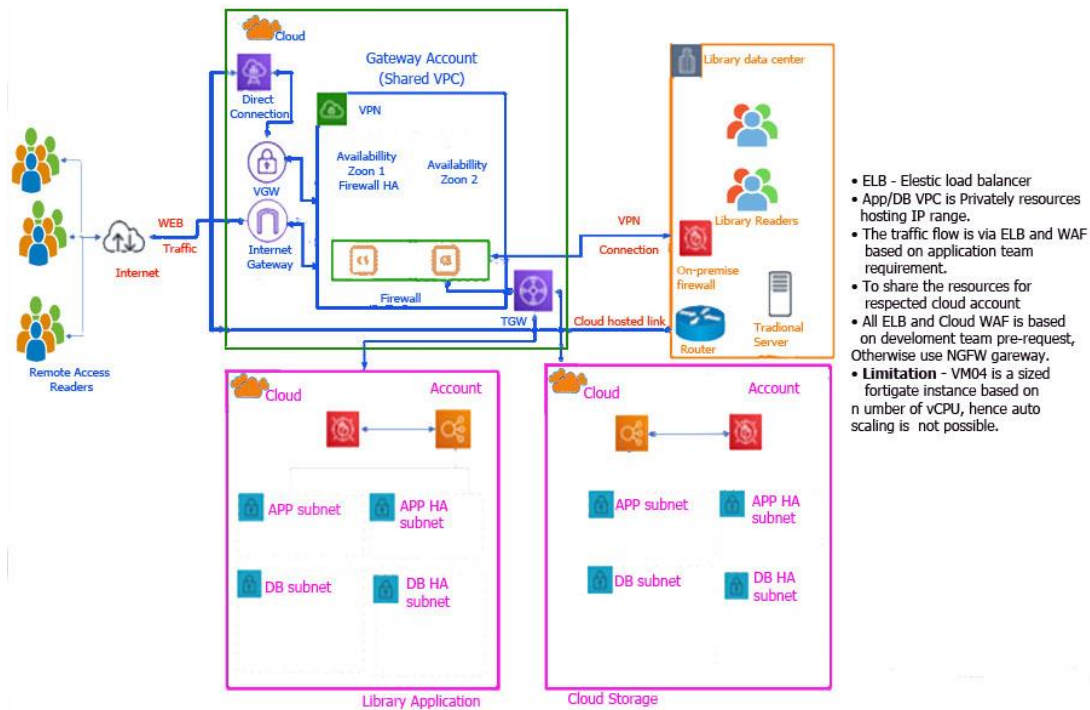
Cloud

Gateway Account
(Shared VPC)

Direct Connection

VPN

VGW

Availability Zoon 1 Firewall HA

Availability Zoon 2

Internet Gateway

Firewall

TGW

WEB Traffic

Internet

Remote Access Readers

Library data center

Library Readers

VPN Connection

On-premise firewall

Cloud hosted link

Router

Tradional Server

• ELB - Elestic load balancer
• App/DB VPC is Privately resources hosting IP range.
• The traffic flow is via ELB and WAF based on application team requirement.
• To share the resources for respected cloud account
• All ELB and Cloud WAF is based on develoment team pre-request, Otherwise use NGFW gareway.
• **Limitation** - VM04 is a sized fortigate instance based on n umber of vCPU, hence auto scaling is not possible.

Cloud

Account

APP subnet

APP HA subnet

DB subnet

DB HA subnet

Library Application

Cloud

Account

APP subnet

APP HA subnet

DB subnet

DB HA subnet

Cloud Storage